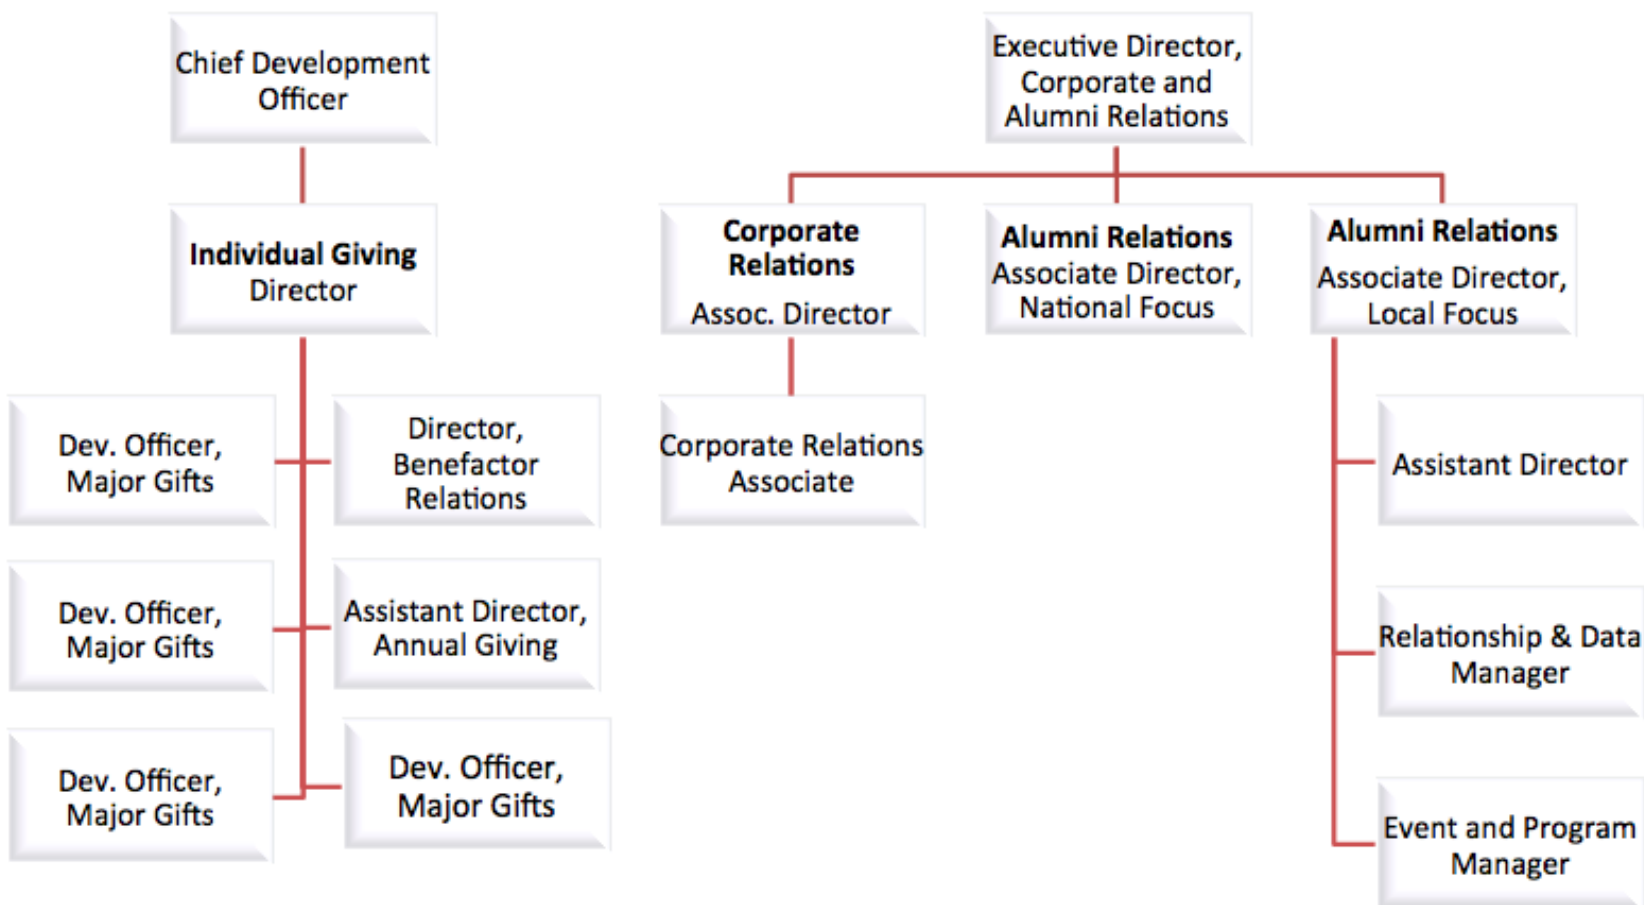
Chief Development Officer

Individual Giving Director

Dev. Officer, Major Gifts

Director, Benefactor Relations

Dev. Officer, Major Gifts

Assistant Director, Annual Giving

Dev. Officer, Major Gifts

Dev. Officer, Major Gifts

Executive Director, Corporate and Alumni Relations

Corporate Relations

Assoc. Director

Corporate Relations Associate

Alumni Relations Associate Director, National Focus

Alumni Relations Associate Director, Local Focus

Assistant Director

Relationship & Data Manager

Event and Program Manager